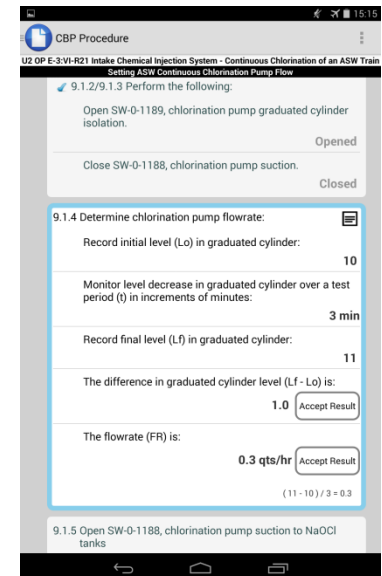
15:15

CBP Procedure

U2 OP E-3:VI-R21 Intake Chemical Injection System - Continuous Chlorination of an ASW Train
Setting ASW Continuous Chlorination Pump Flow

9.1.2/9.1.3 Perform the following:

Open SW-0-1189, chlorination pump graduated cylinder isolation.

Opened

Close SW-0-1188, chlorination pump suction.

Closed

9.1.4 Determine chlorination pump flowrate:

Record initial level (Lo) in graduated cylinder:

10

Monitor level decrease in graduated cylinder over a test period (t) in increments of minutes:

3 min

Record final level (Lf) in graduated cylinder:

11

The difference in graduated cylinder level (Lf - Lo) is:

1.0 Accept Result

The flowrate (FR) is:

0.3 qts/hr Accept Result

(11 - 10) / 3 = 0.3

9.1.5 Open SW-0-1188, chlorination pump suction to NaOCl tanks